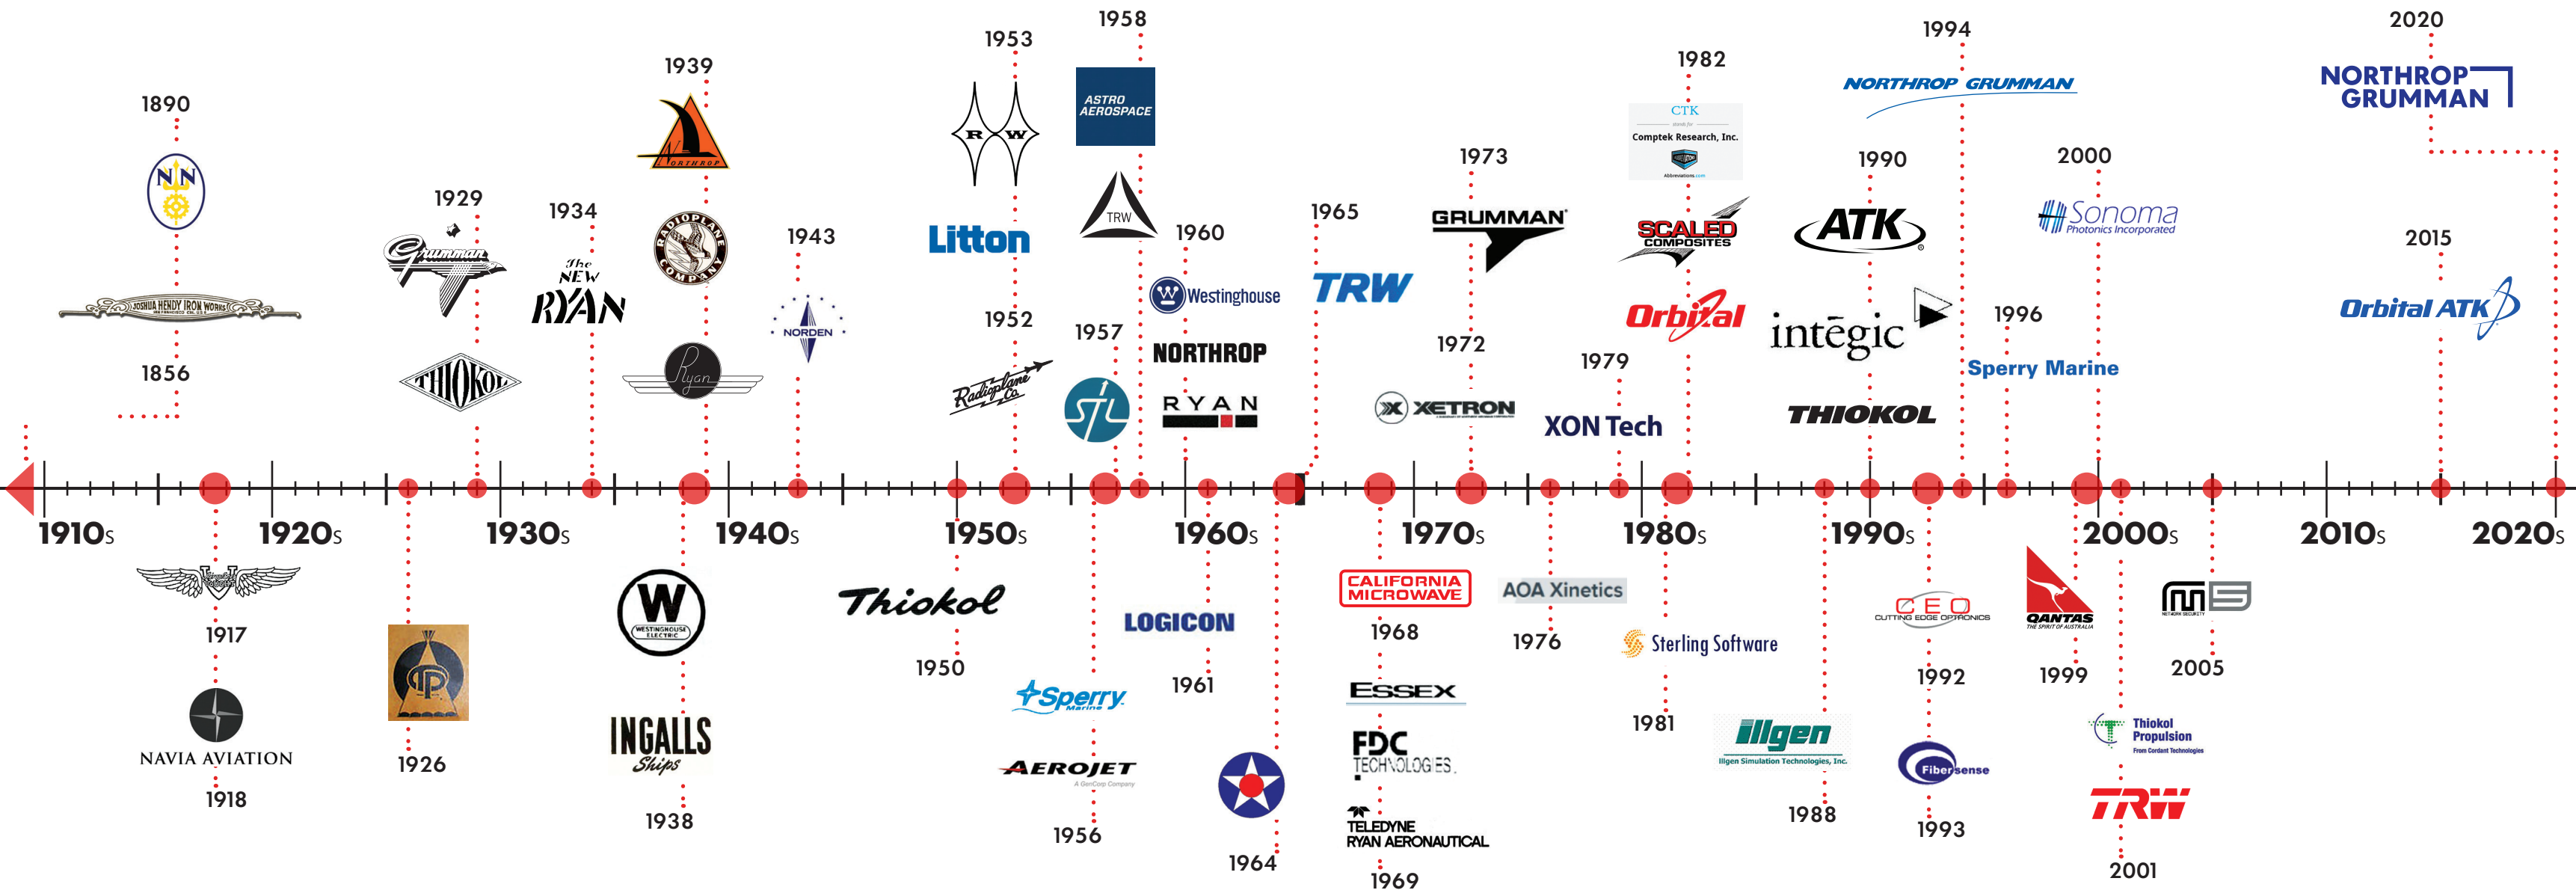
1890

NN

JOSHUA HENDY IRON WORKS

1856

1929

Grumman

THIOKOL

1934

The NEW RYAN

1939

NORTHROP

RADIOPLANE COMPANY

Ryan

1943

NORDEN

1953

R W

Litton

1952

Radioplane Co.

1958

ASTRO AEROSPACE

TRW

1957

STL

1960

Westinghouse

NORTHROP

RYAN

1965

TRW

1973

GRUMMAN

1972

XETRON

1982

CTK

Comptek Research, Inc.

SCALED COMPOSITES

Orbital

1979

XON Tech

1990

ATK

intégic

THIOKOL

1994

NORTHROP GRUMMAN

1996

Sperry Marine

2000

Sonoma
Photonics Incorporated

2020

NORTHROP GRUMMAN

2015

Orbital ATK

1910s

1920s

1930s

1940s

1950s

1960s

1970s

1980s

1990s

2000s

2010s

2020s

1917

NAVIA AVIATION

1918

1926

W
WESTINGHOUSE ELECTRIC

INGALLS Ships

1938

Thiokol

1950

Sperry Marine

AEROJET
A GenCorp Company

1956

LOGICON

1961

1964

CALIFORNIA MICROWAVE

1968

ESSEX

FDC TECHNOLOGIES

TELEDYNE RYAN AERONAUTICAL

1969

AOA Xinetics

1976

Sterling Software

1981

illgen
Illgen Simulation Technologies, Inc.

1988

CEO
CUTTING EDGE OPTRONICS

1992

Fibersense

1993

QANTAS
THE SPIRIT OF AUSTRALIA

1999

Thiokol Propulsion
From Cordant Technologies

TRW

2001

NETWORK SECURITY

2005